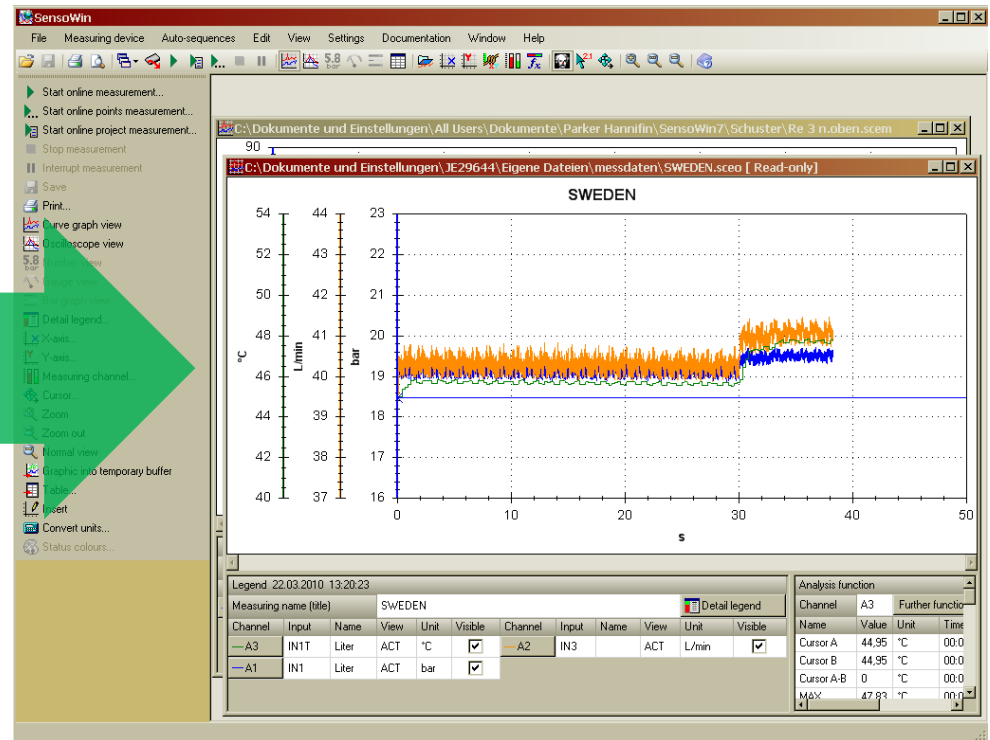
SensoWin

File Measuring device Auto-sequences Edit View Settings Documentation Window Help

5.8 bar

Start online measurement...
Start online points measurement...
Start online project measurement...
Stop measurement
Interrupt measurement
Save
Print...
Curve graph view
Oscilloscope view
Number view
Gauge view
Bar graph view
Detail legend...
X-axis...
Y-axis...
Measuring channel...
Cursor...
Zoom
Zoom out
Normal view
Graphic into temporary buffer
Table...
Insert
Convert units...
Status colours...

C:\Dokumente und Einstellungen\All Users\Dokumente\Parker Hannifin\SensoWin7\Schuster\Re 3 n.oben.scem

90

C:\Dokumente und Einstellungen\JE29644\Eigene Dateien\messdaten\SWEDEN.sceo [ Read-only]

SWEDEN

| °C | L/min | bar |
|---|---|---|
| 54 | 44 | 23 |
| 52 | 43 | 22 |
| 50 | 42 | 21 |
| 48 | 41 | 20 |
| 46 | 40 | 19 |
| 44 | 39 | 18 |
| 42 | 38 | 17 |
| 40 | 37 | 16 |

0 10 20 30 40 50
s

Legend 22.03.2010 13:20:23

Measuring name (title) SWEDEN Detail legend

| Channel | Input | Name | View | Unit | Visible | Channel | Input | Name | View | Unit | Visible |
|---|---|---|---|---|---|---|---|---|---|---|---|
| A3 | IN1T | Liter | ACT | °C | ✓ | A2 | IN3 | | ACT | L/min | ✓ |
| A1 | IN1 | Liter | ACT | bar | ✓ | | | | | | |

Analysis function

Channel A3 Further function

| Name | Value | Unit | Time |
|---|---|---|---|
| Cursor A | 44,95 | °C | 00:0 |
| Cursor B | 44,95 | °C | 00:0 |
| Cursor A-B | 0 | °C | 00:0 |
| MAX | 47,83 | °C | 00:0 |